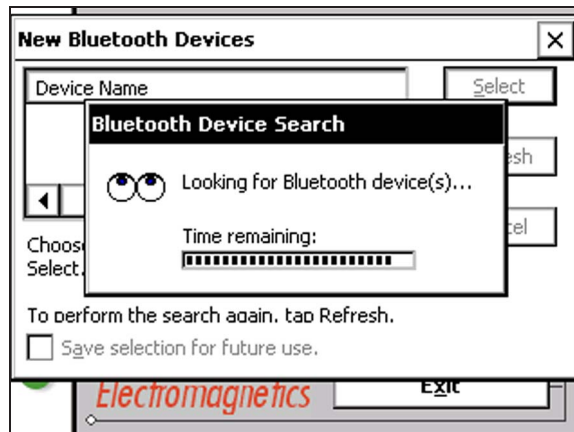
New Bluetooth Devices

×

Device Name

Select

Bluetooth Device Search

Looking for Bluetooth device(s)...

Time remaining:

esh

cel

Choos

Select.

To perform the search again, tap Refresh.

Save selection for future use.

Electromagnetics

Exit